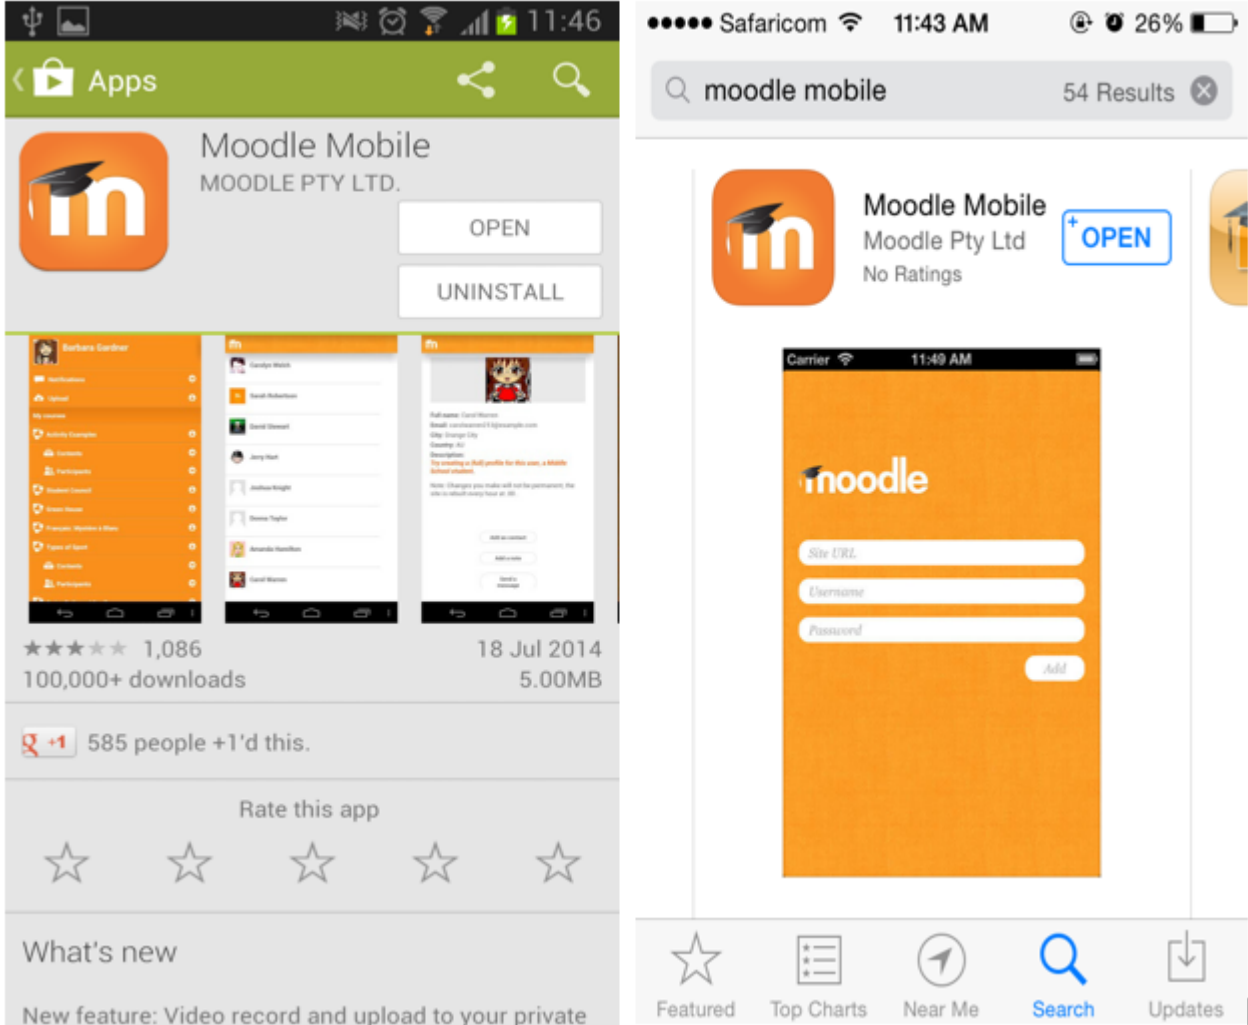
11:46

Apps

Moodle Mobile
MOODLE PTY LTD.

OPEN

UNINSTALL

Barbara Gardner

1,086
100,000+ downloads

18 Jul 2014
5.00MB

+1 585 people +1'd this.

Rate this app

What's new

New feature: Video record and upload to your private

●●●●● Safaricom 11:43 AM 26%

moodle mobile 54 Results

Moodle Mobile
Moodle Pty Ltd
No Ratings

OPEN

Carrier 11:49 AM

moodle

Site URL

Username

Password

Add

Featured Top Charts Near Me Search Updates